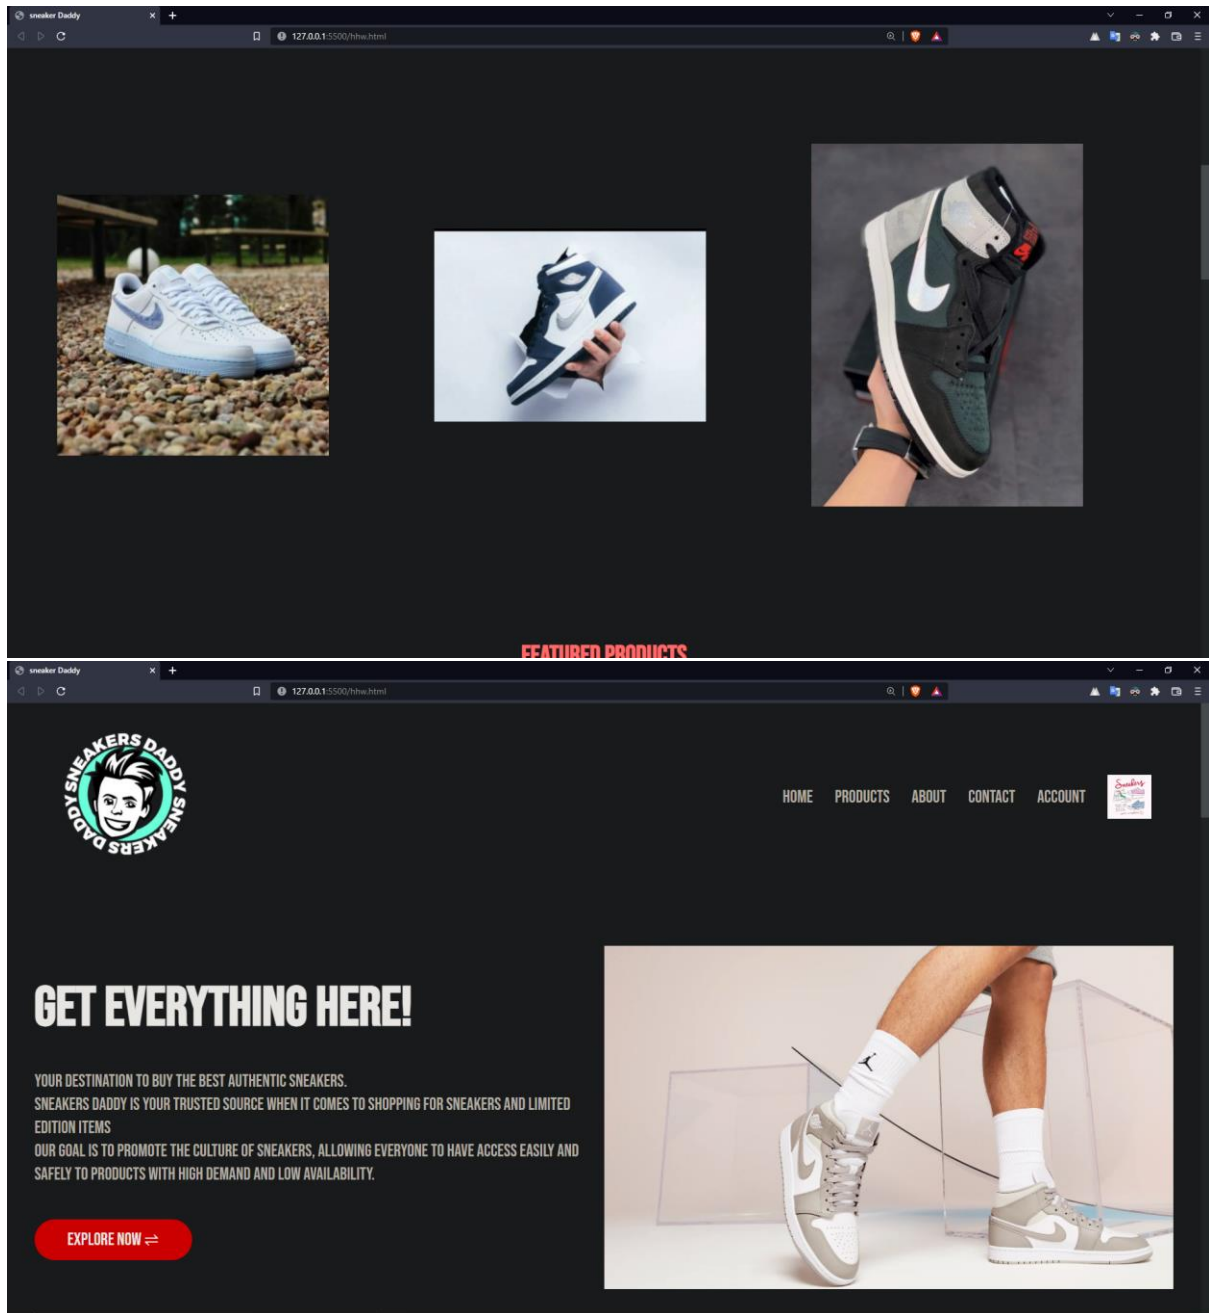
sneaker Daddy

127.0.0.1:5500/hhw.html

FEATURED PRODUCTS

sneaker Daddy

127.0.0.1:5500/hhw.html

SNEAKERS DADDY SNEAKERS DADDY

HOME PRODUCTS ABOUT CONTACT ACCOUNT

GET EVERYTHING HERE!

YOUR DESTINATION TO BUY THE BEST AUTHENTIC SNEAKERS.
SNEAKERS DADDY IS YOUR TRUSTED SOURCE WHEN IT COMES TO SHOPPING FOR SNEAKERS AND LIMITED EDITION ITEMS
OUR GOAL IS TO PROMOTE THE CULTURE OF SNEAKERS, ALLOWING EVERYONE TO HAVE ACCESS EASILY AND SAFELY TO PRODUCTS WITH HIGH DEMAND AND LOW AVAILABILITY.

EXPLORE NOW ⇌